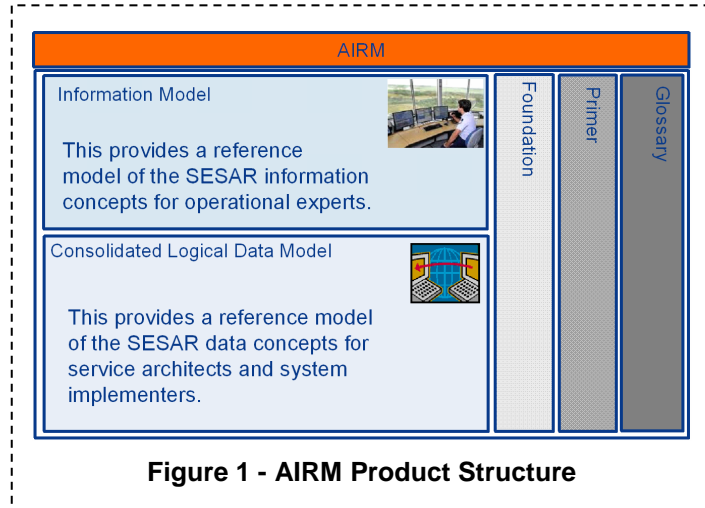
AIRM

Information Model

This provides a reference model of the SESAR information concepts for operational experts.

Consolidated Logical Data Model

This provides a reference model of the SESAR data concepts for service architects and system implementers.

Foundation

Primer

Glossary

Figure 1 - AIRM Product Structure